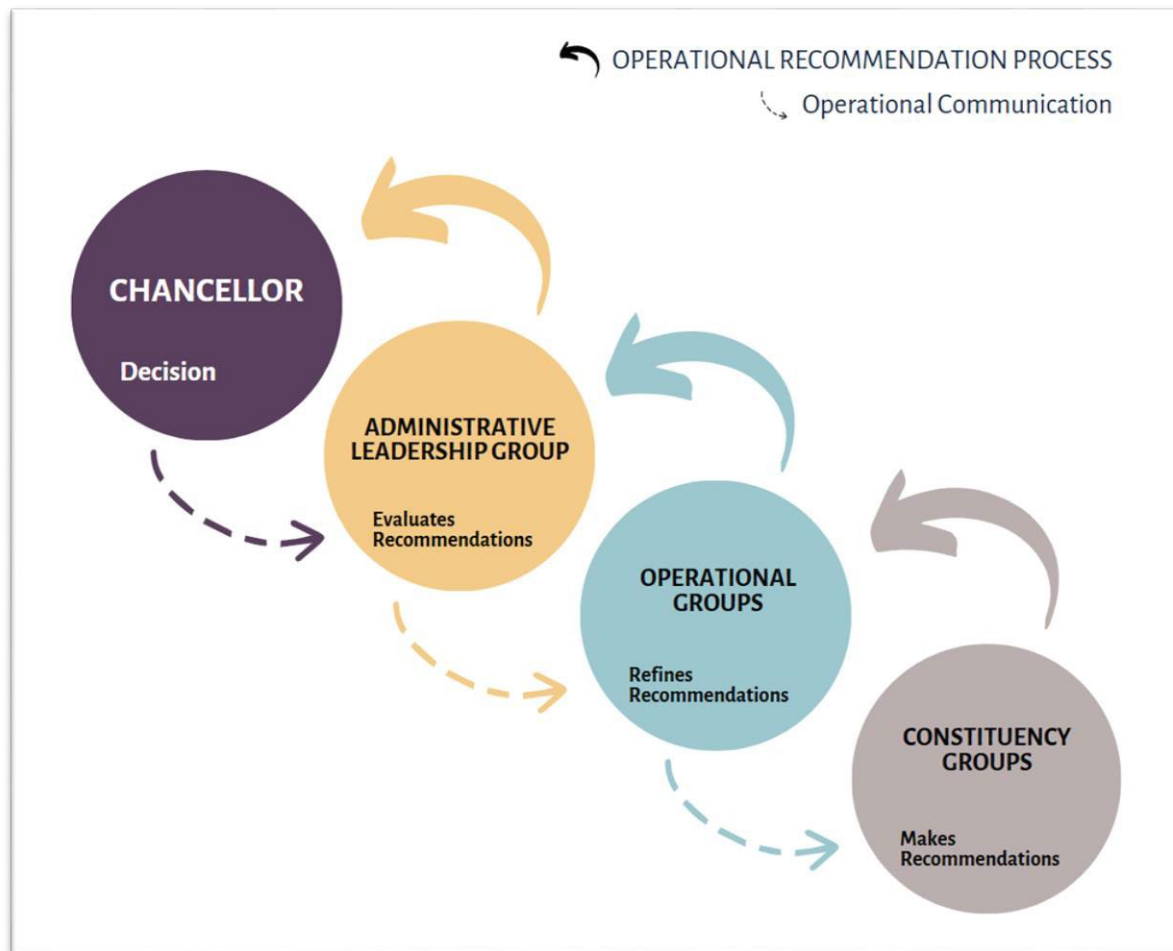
OPERATIONAL RECOMMENDATION PROCESS

Operational Communication

CHANCELLOR

Decision

ADMINISTRATIVE LEADERSHIP GROUP

Evaluates Recommendations

OPERATIONAL GROUPS

Refines Recommendations

CONSTITUENCY GROUPS

Makes Recommendations